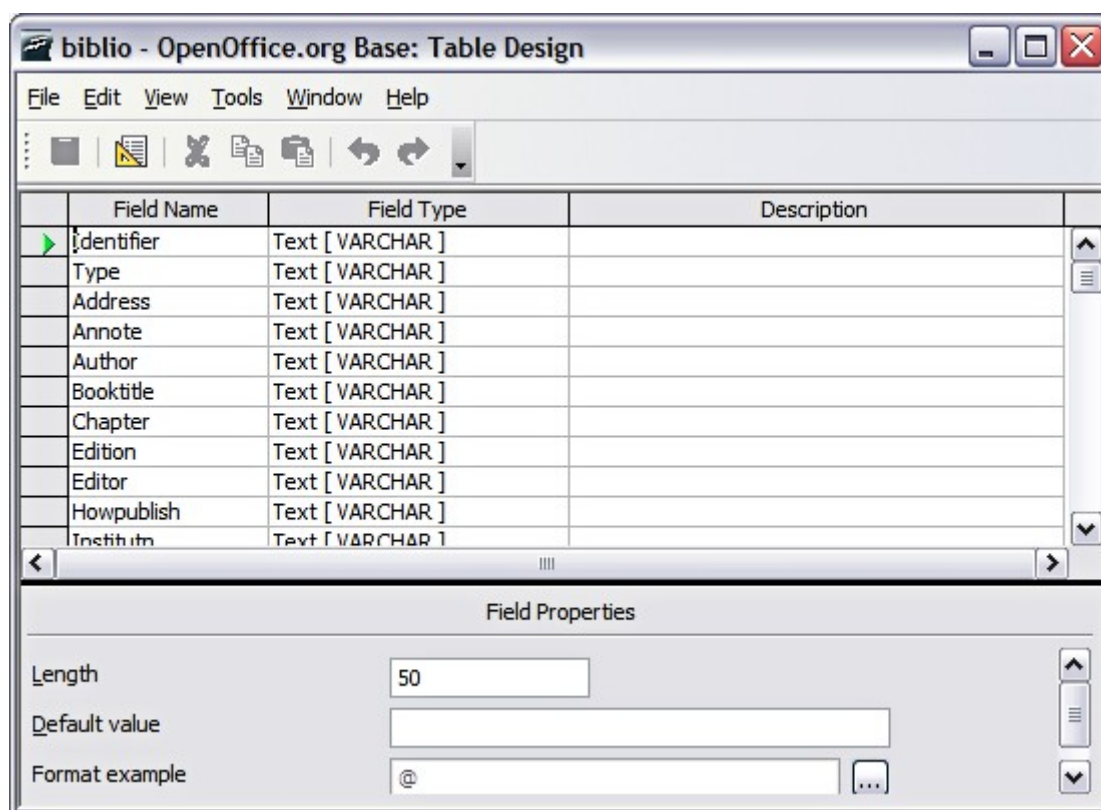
biblio - OpenOffice.org Base: Table Design

File Edit View Tools Window Help

| Field Name | Field Type | Description |
|---|---|---|
| Identifier | Text [ VARCHAR ] | |
| Type | Text [ VARCHAR ] | |
| Address | Text [ VARCHAR ] | |
| Annote | Text [ VARCHAR ] | |
| Author | Text [ VARCHAR ] | |
| Booktitle | Text [ VARCHAR ] | |
| Chapter | Text [ VARCHAR ] | |
| Edition | Text [ VARCHAR ] | |
| Editor | Text [ VARCHAR ] | |
| Howpublish | Text [ VARCHAR ] | |
| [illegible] | Text [ VARCHAR ] | |

Field Properties

Length 50

Default value

Format example @ ...